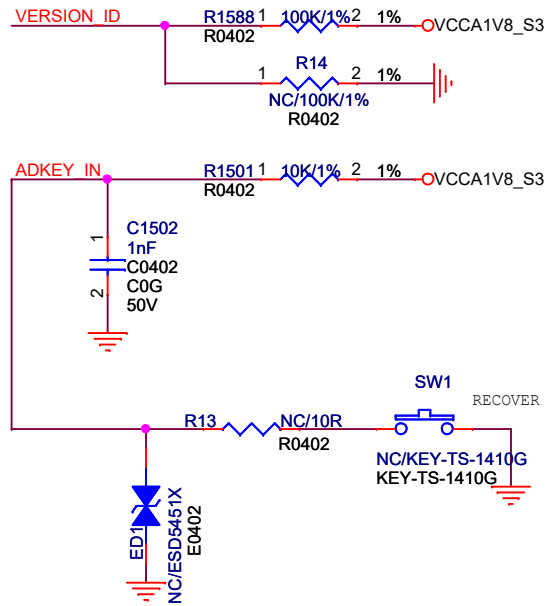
VERSION_ID
R1588 1 100K/1% 2 1%
R0402
VCCA1V8_S3

1 R14 2 1%
NC/100K/1%
R0402

ADKEY_IN
R1501 1 10K/1% 2 1%
R0402
VCCA1V8_S3

C1502
1nF
1
C0402
2
C0G
50V

SW1
RECOVER
R13
NC/10R
R0402
NC/KEY-TS-1410G
KEY-TS-1410G

ED1
NC/ESD5451X
E0402